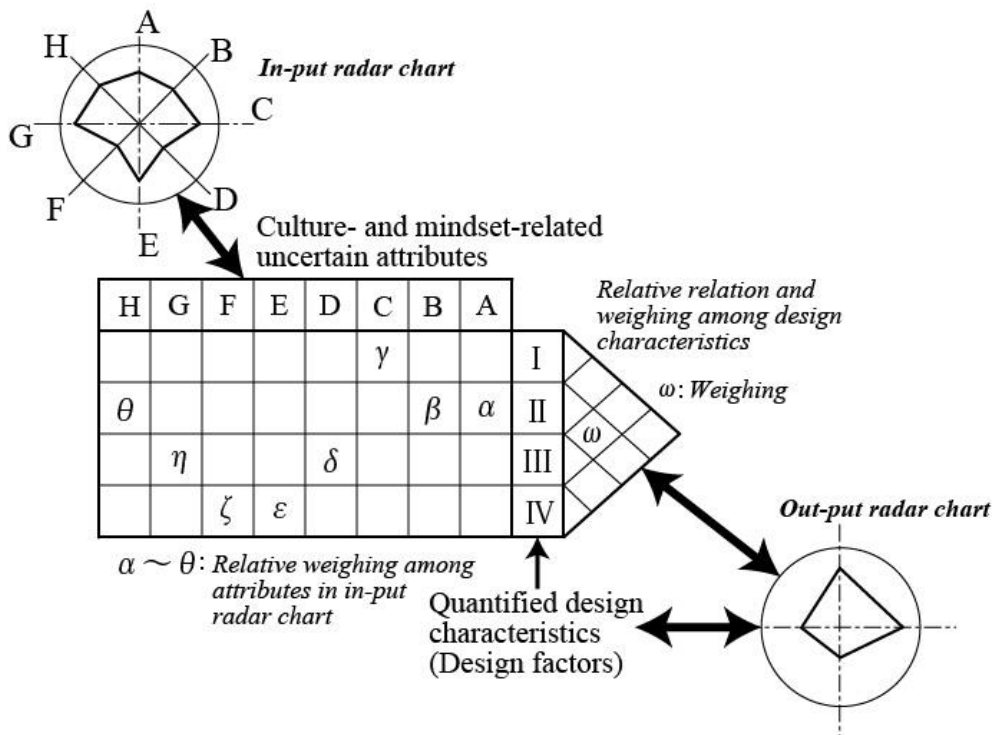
A
B
C
D
E
F
G
H

In-put radar chart

Culture- and mindset-related uncertain attributes

| H | G | F | E | D | C | B | A |  |
|---|---|---|---|---|---|---|---|---|
|  |  |  |  |  | $\gamma$ |  |  | I |
| $\theta$ |  |  |  |  |  | $\beta$ | $\alpha$ | II |
|  | $\eta$ |  |  | $\delta$ |  |  |  | III |
|  |  | $\zeta$ | $\varepsilon$ |  |  |  |  | IV |

Relative relation and weighing among design characteristics

$\omega$: Weighing

$\omega$

Out-put radar chart

$\alpha \sim \theta$: Relative weighing among attributes in in-put radar chart

Quantified design characteristics (Design factors)